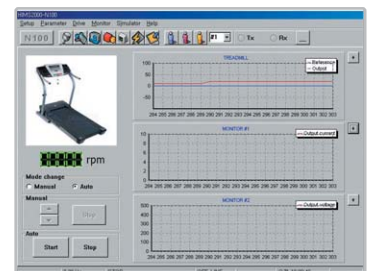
HMS2000-N100
Setup Parameter Drive Monitor Simulator Help
N100
#1
Tx
Rx
rpm
Mode change
Manual
Auto
Manual
Stop
Auto
Start
Stop
TREADMILL
Reference
Output
100
50
0
-50
-100
284 285 286 287 288 289 290 291 292 293 294 295 296 297 298 299 300 301 302 303
MONITOR #1
Output current
100
80
60
40
20
0
284 285 286 287 288 289 290 291 292 293 294 295 296 297 298 299 300 301 302 303
MONITOR #2
Output voltage
500
400
300
200
100
0
284 285 286 287 288 289 290 291 292 293 294 295 296 297 298 299 300 301 302 303